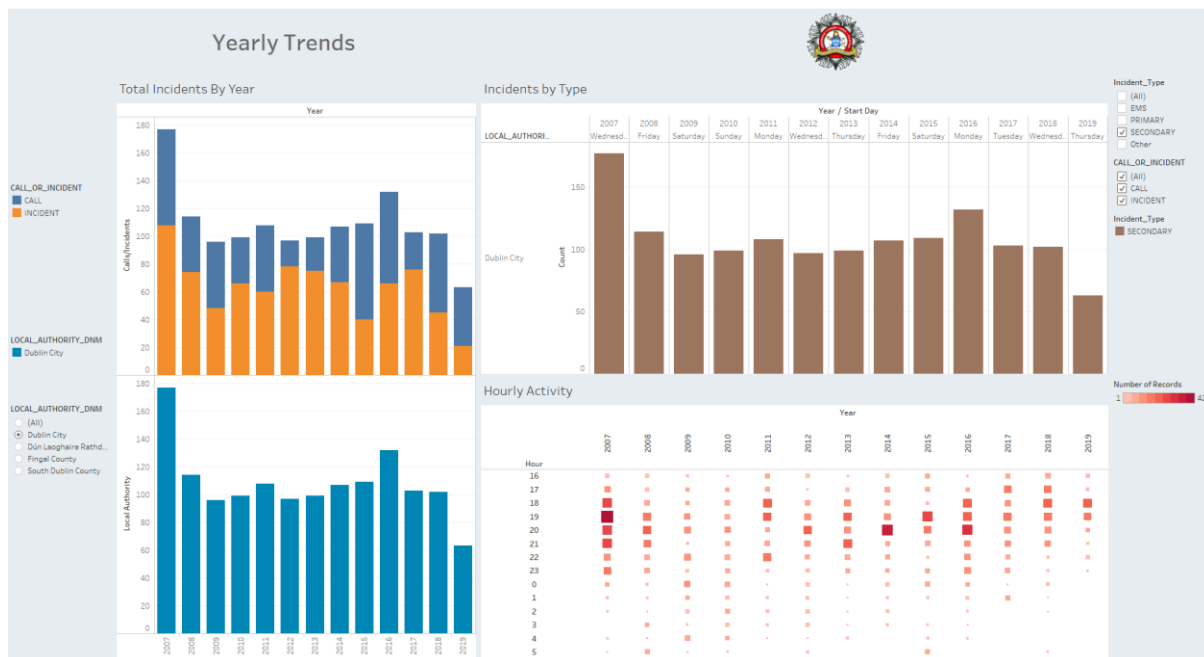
Yearly Trends

Total Incidents By Year

Year

Calls/Incidents

180
160
140
120
100
80
60
40
20
0

Local Authority

180
160
140
120
100
80
60
40
20
0

2007
2008
2009
2010
2011
2012
2013
2014
2015
2016
2017
2018
2019

CALL_OR_INCIDENT
CALL
INCIDENT

LOCAL_AUTHORITY_DNM
Dublin City

LOCAL_AUTHORITY_DNM
(All)
Dublin City
Dún Laoghaire Rathd...
Fingal County
South Dublin County

Incidents by Type

Year / Start Day

| LOCAL_AUTHORI... | 2007 Wednesd... | 2008 Friday | 2009 Saturday | 2010 Sunday | 2011 Monday | 2012 Wednesd... | 2013 Thursday | 2014 Friday | 2015 Saturday | 2016 Monday | 2017 Tuesday | 2018 Wednesd... | 2019 Thursday |
|---|---|---|---|---|---|---|---|---|---|---|---|---|---|

Dublin City

Count

150
100
50
0

Hourly Activity

Year

2007
2008
2009
2010
2011
2012
2013
2014
2015
2016
2017
2018
2019

Hour
16
17
18
19
20
21
22
23
0
1
2
3
4
5

Incident_Type
(All)
EMS
PRIMARY
SECONDARY
Other

CALL_OR_INCIDENT
(All)
CALL
INCIDENT

Incident_Type
SECONDARY

Number of Records
1
42